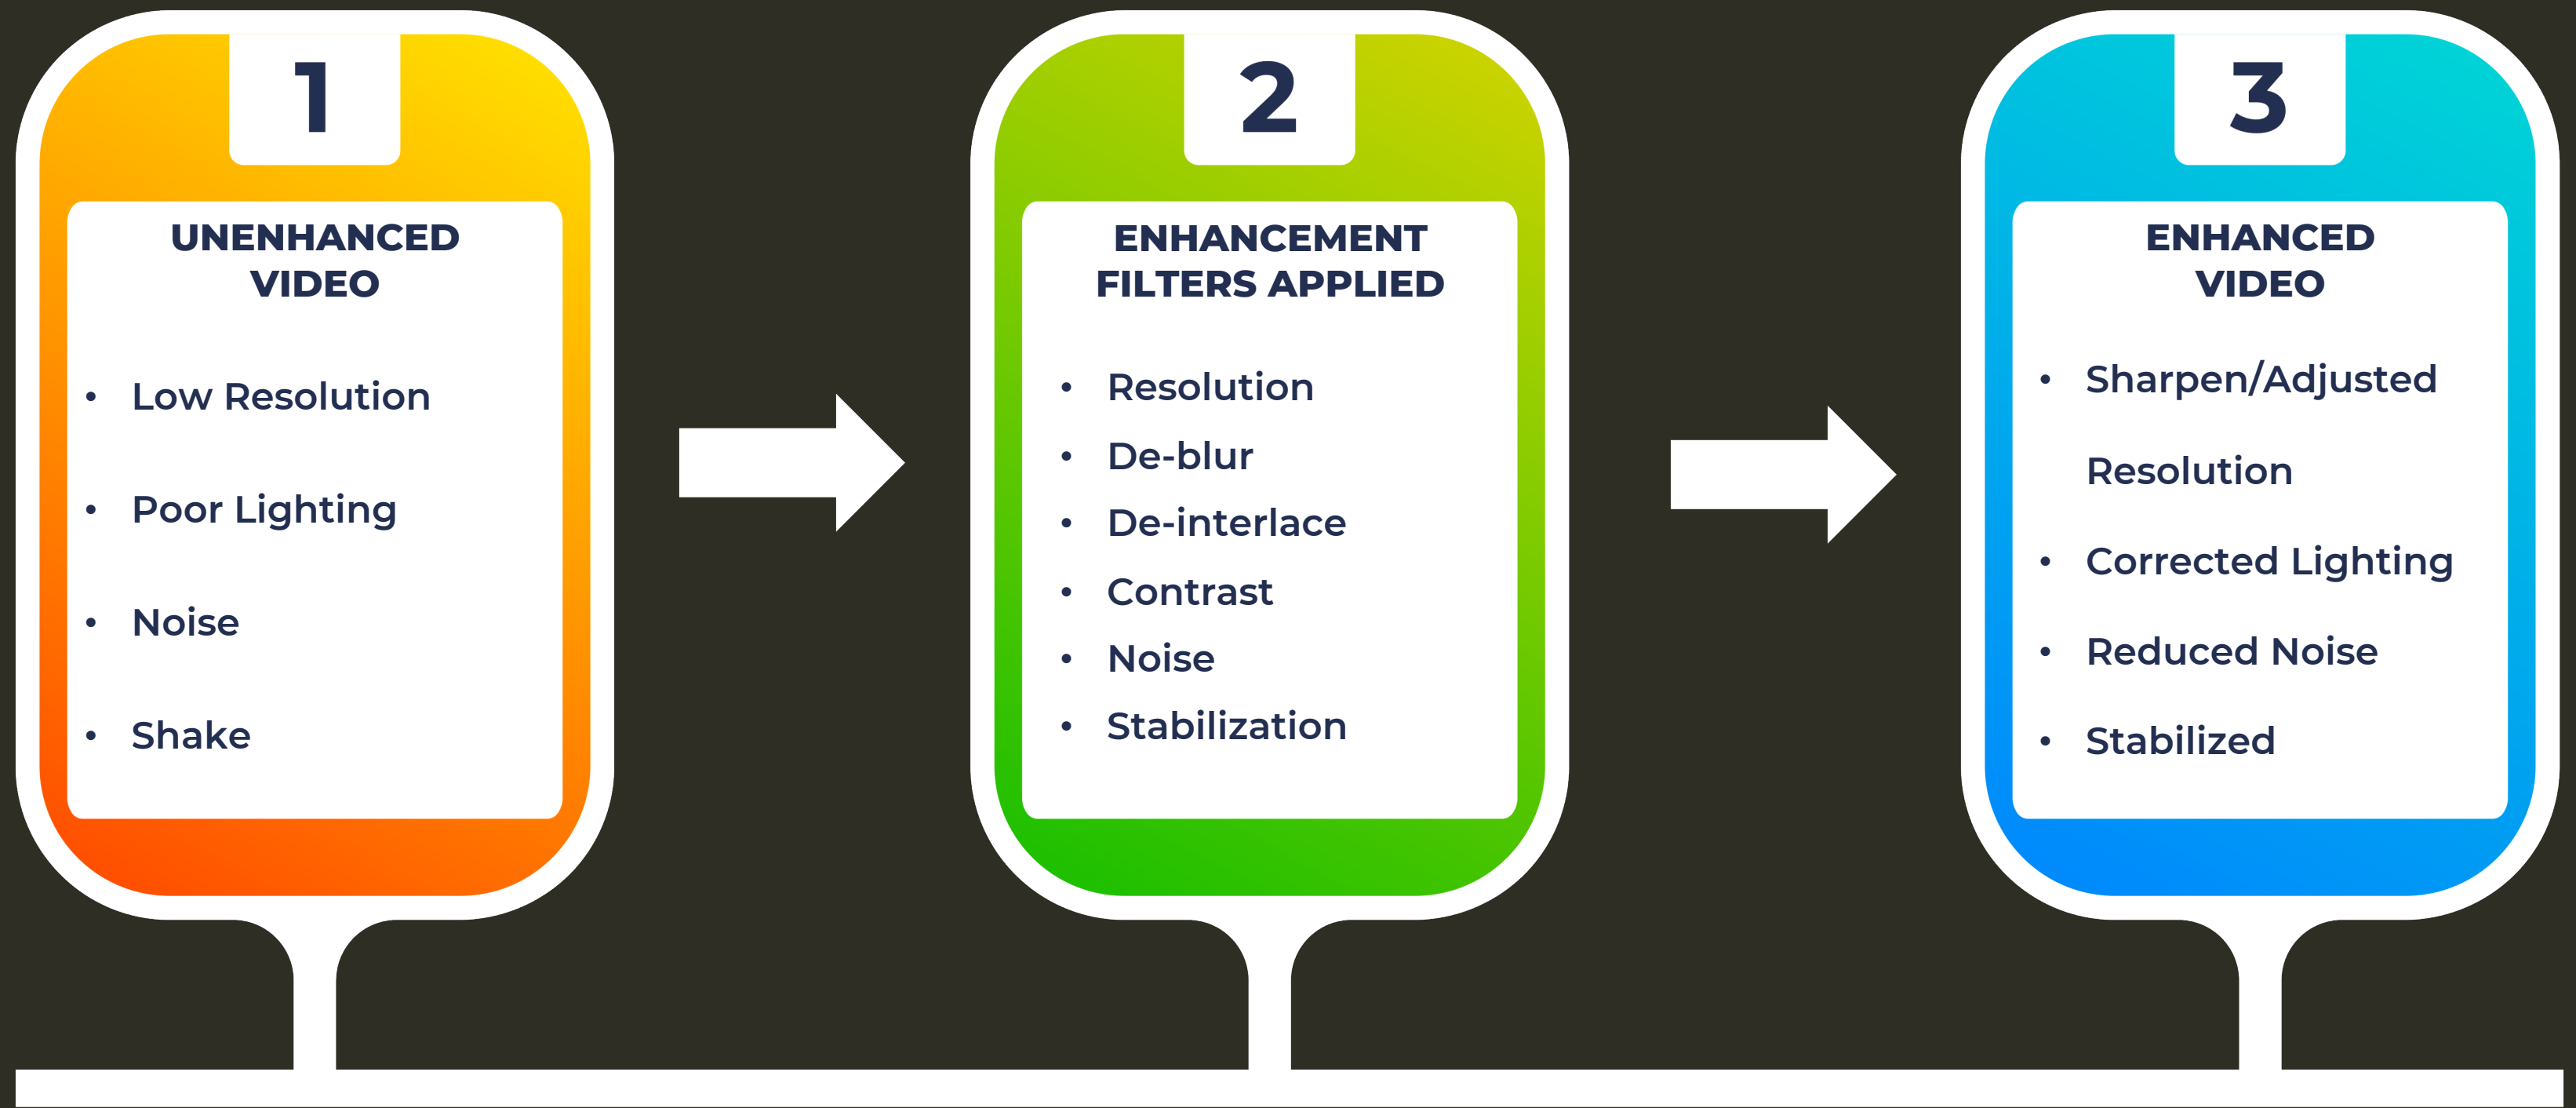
1

UNENHANCED VIDEO

- Low Resolution
- Poor Lighting
- Noise
- Shake

2

ENHANCEMENT FILTERS APPLIED

- Resolution
- De-blur
- De-interlace
- Contrast
- Noise
- Stabilization

3

ENHANCED VIDEO

- Sharpen/Adjusted Resolution
- Corrected Lighting
- Reduced Noise
- Stabilized